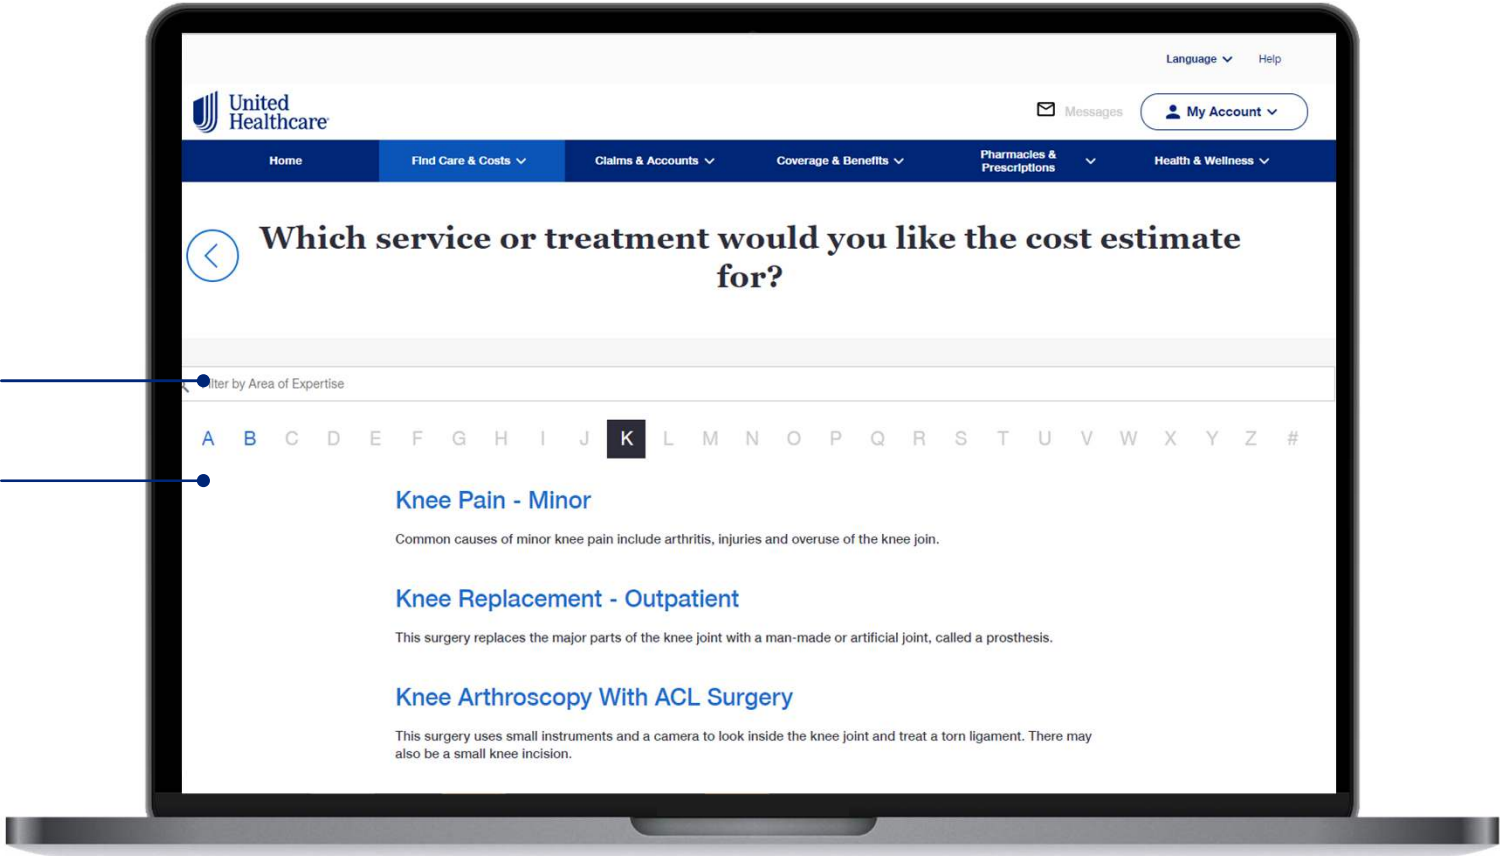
Language Help

United Healthcare

Messages My Account

Home | Find Care & Costs | Claims & Accounts | Coverage & Benefits | Pharmacies & Prescriptions | Health & Wellness

Which service or treatment would you like the cost estimate for?

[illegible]lter by Area of Expertise

A B C D E F G H I J K L M N O P Q R S T U V W X Y Z #

Knee Pain - Minor

Common causes of minor knee pain include arthritis, injuries and overuse of the knee join.

Knee Replacement - Outpatient

This surgery replaces the major parts of the knee joint with a man-made or artificial joint, called a prosthesis.

Knee Arthroscopy With ACL Surgery

This surgery uses small instruments and a camera to look inside the knee joint and treat a torn ligament. There may also be a small knee incision.